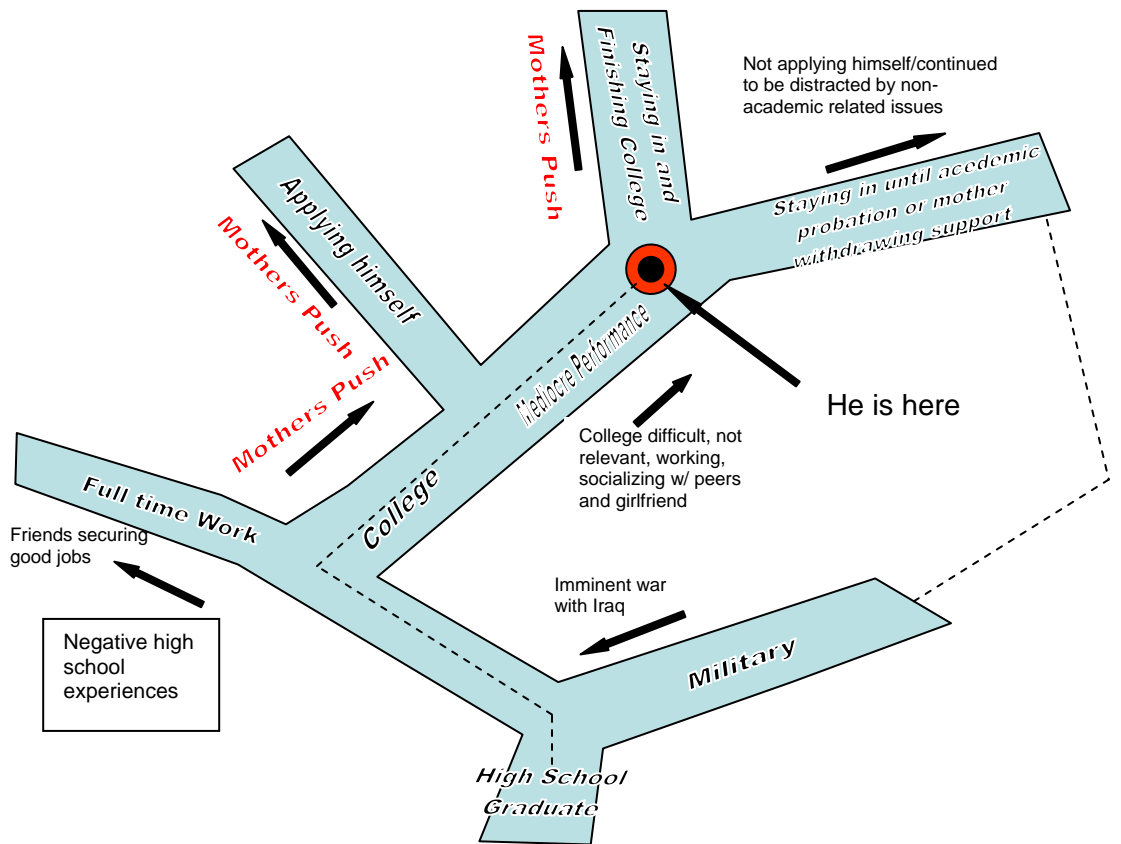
Mothers Push

Staying in and Finishing College

Not applying himself/continued to be distracted by non-academic related issues

Applying himself

Mothers Push

Staying in until acedemic probation or mother withdrawing support

Mediocre Performance

Mothers Push

He is here

College difficult, not relevant, working, socializing w/ peers and girlfriend

Full time Work

College

Friends securing good jobs

Imminent war with Iraq

Negative high school experiences

Military

High School Graduate